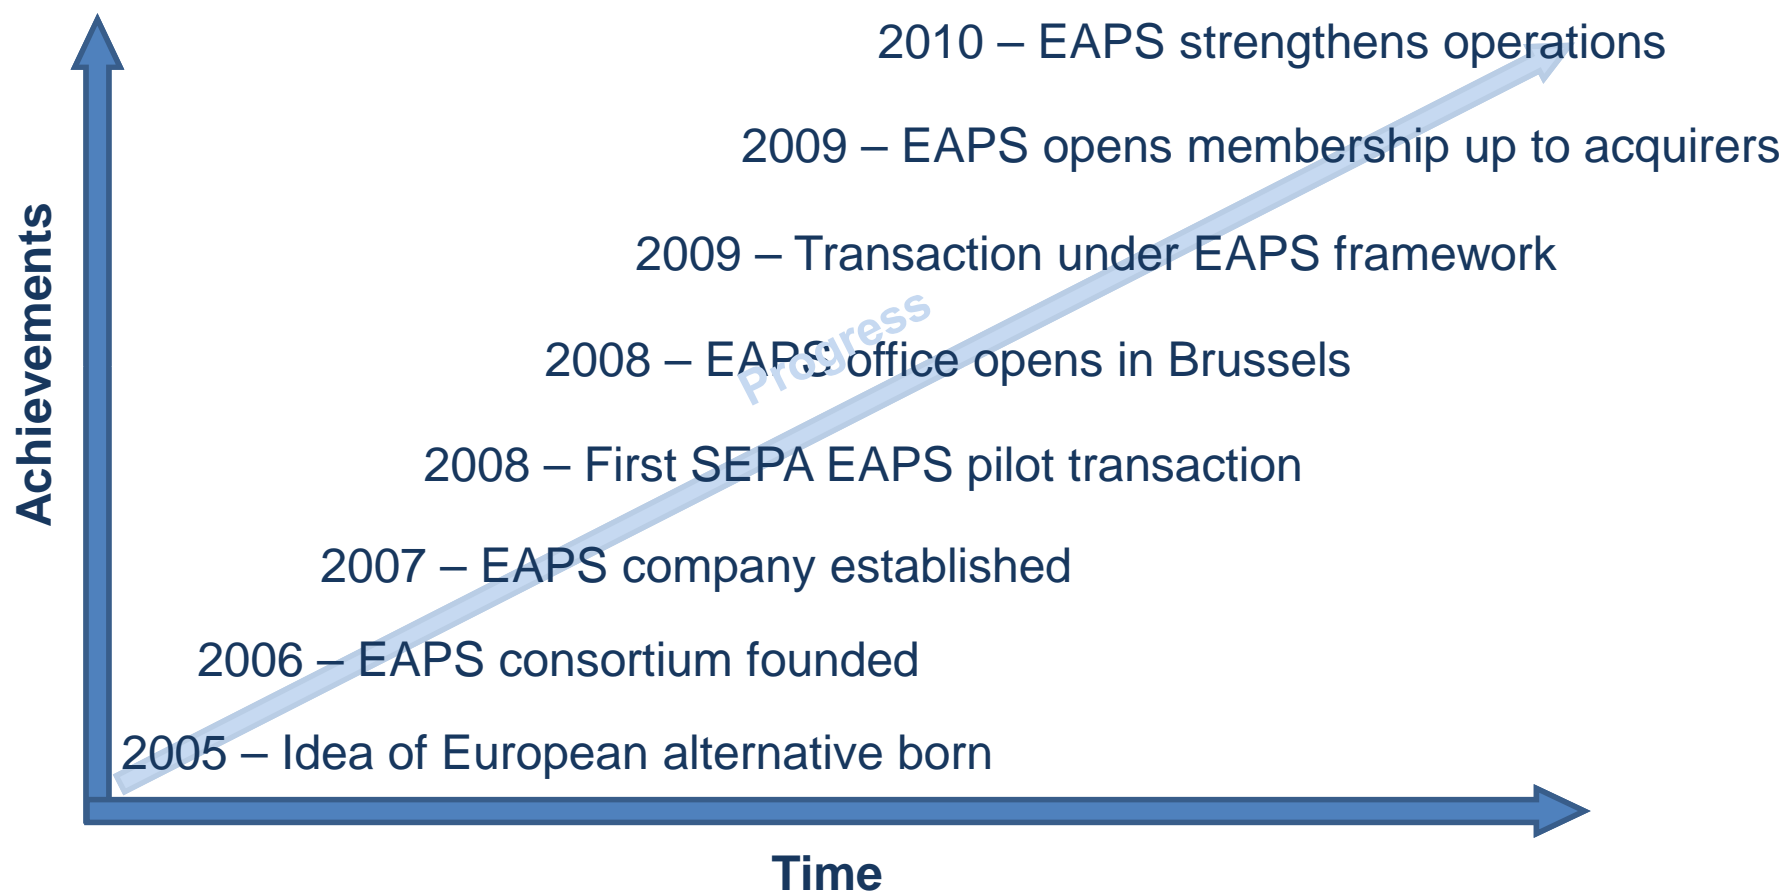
Achievements

2010 – EAPS strengthens operations

2009 – EAPS opens membership up to acquirers

2009 – Transaction under EAPS framework

Progress

2008 – EAPS office opens in Brussels

2008 – First SEPA EAPS pilot transaction

2007 – EAPS company established

2006 – EAPS consortium founded

2005 – Idea of European alternative born

Time